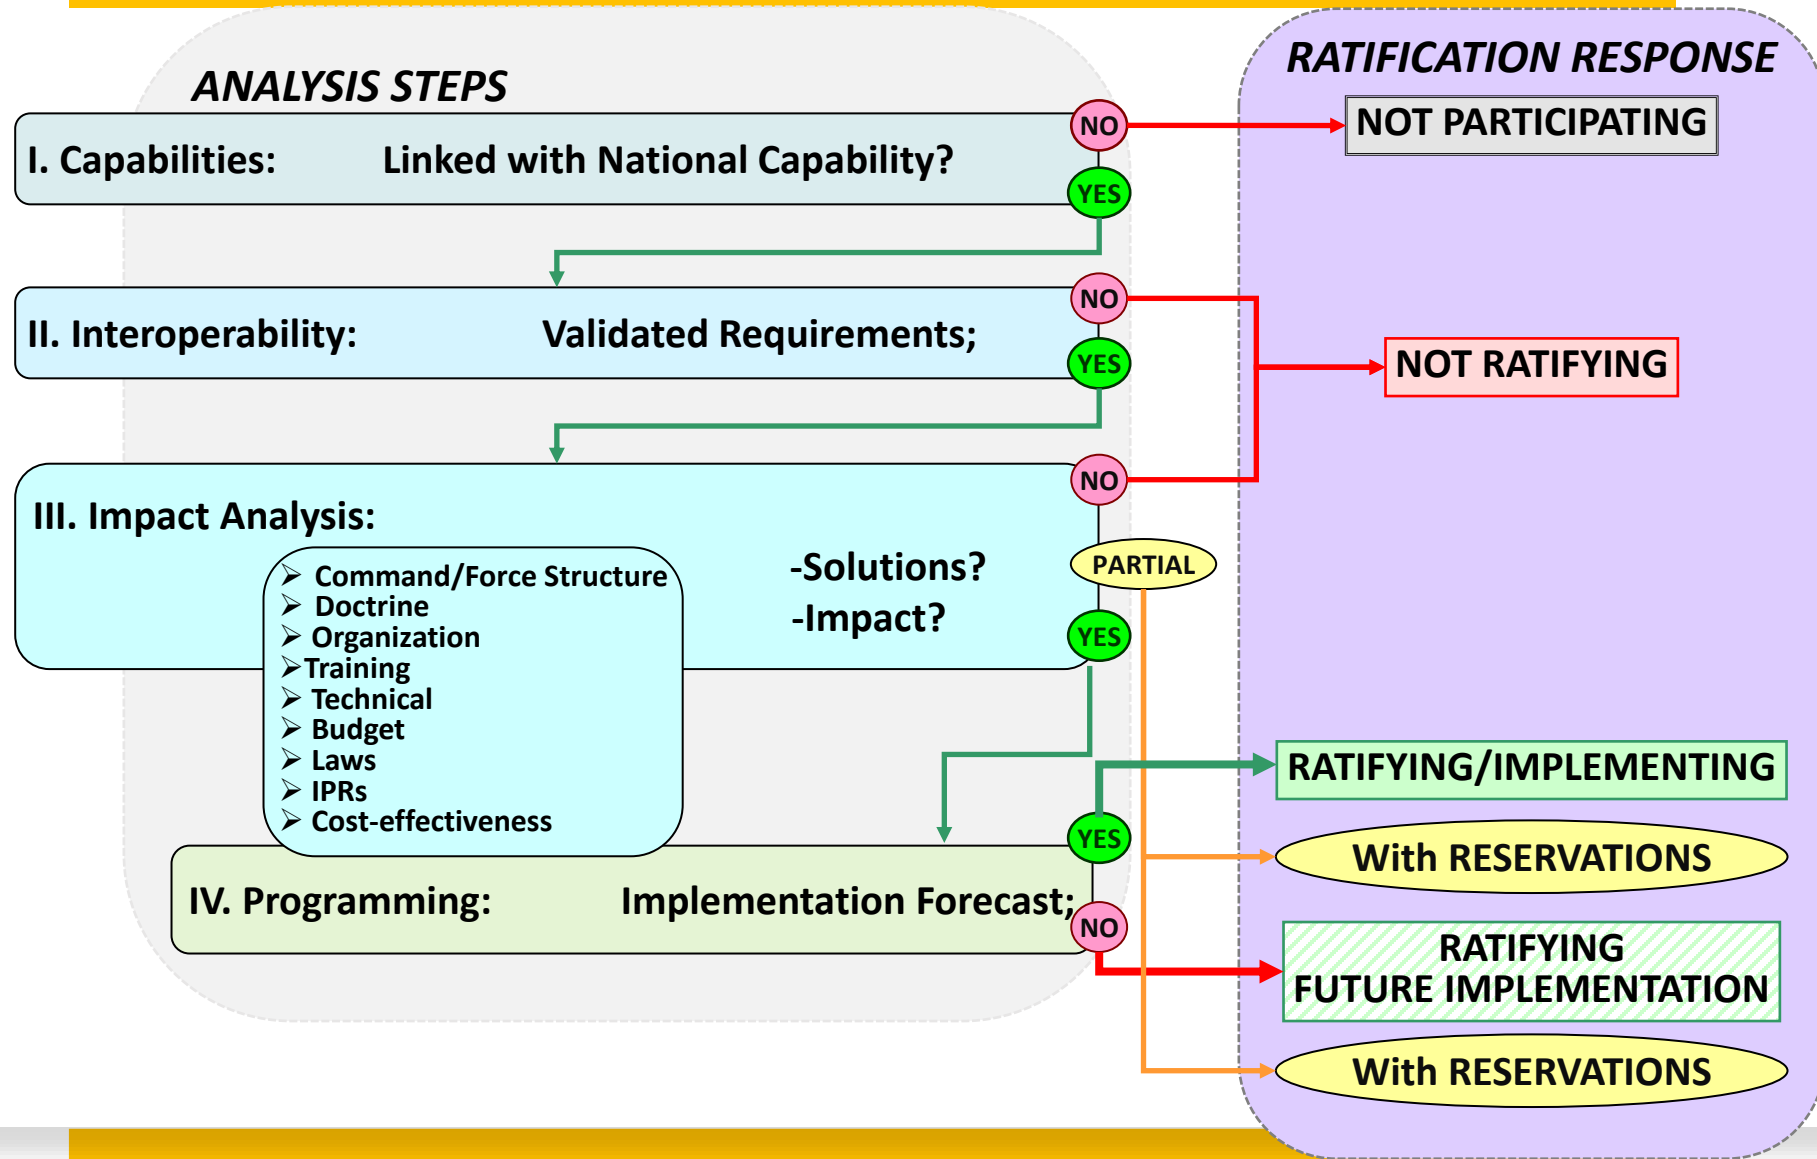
ANALYSIS STEPS

RATIFICATION RESPONSE

I. Capabilities: Linked with National Capability?

NO

NOT PARTICIPATING

YES

II. Interoperability: Validated Requirements;

NO

NOT RATIFYING

YES

III. Impact Analysis:

NO

➢ Command/Force Structure
➢ Doctrine
➢ Organization
➢ Training
➢ Technical
➢ Budget
➢ Laws
➢ IPRs
➢ Cost-effectiveness

-Solutions?
-Impact?

PARTIAL

YES

RATIFYING/IMPLEMENTING

YES

With RESERVATIONS

IV. Programming: Implementation Forecast;

NO

RATIFYING
FUTURE IMPLEMENTATION

With RESERVATIONS